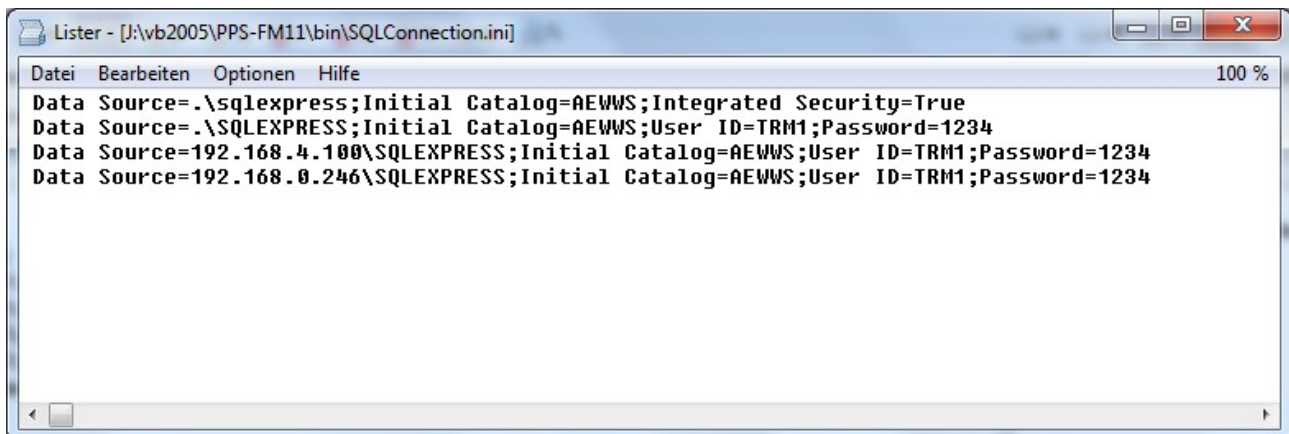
Lister - [J:\vb2005\PPS-FM11\bin\SQLConnection.ini]

Datei Bearbeiten Optionen Hilfe 100 %

Data Source=.\sqlexpress;Initial Catalog=AEWWS;Integrated Security=True
Data Source=.\SQLEXPRESS;Initial Catalog=AEWWS;User ID=TRM1;Password=1234
Data Source=192.168.4.100\SQLEXPRESS;Initial Catalog=AEWWS;User ID=TRM1;Password=1234
Data Source=192.168.0.246\SQLEXPRESS;Initial Catalog=AEWWS;User ID=TRM1;Password=1234